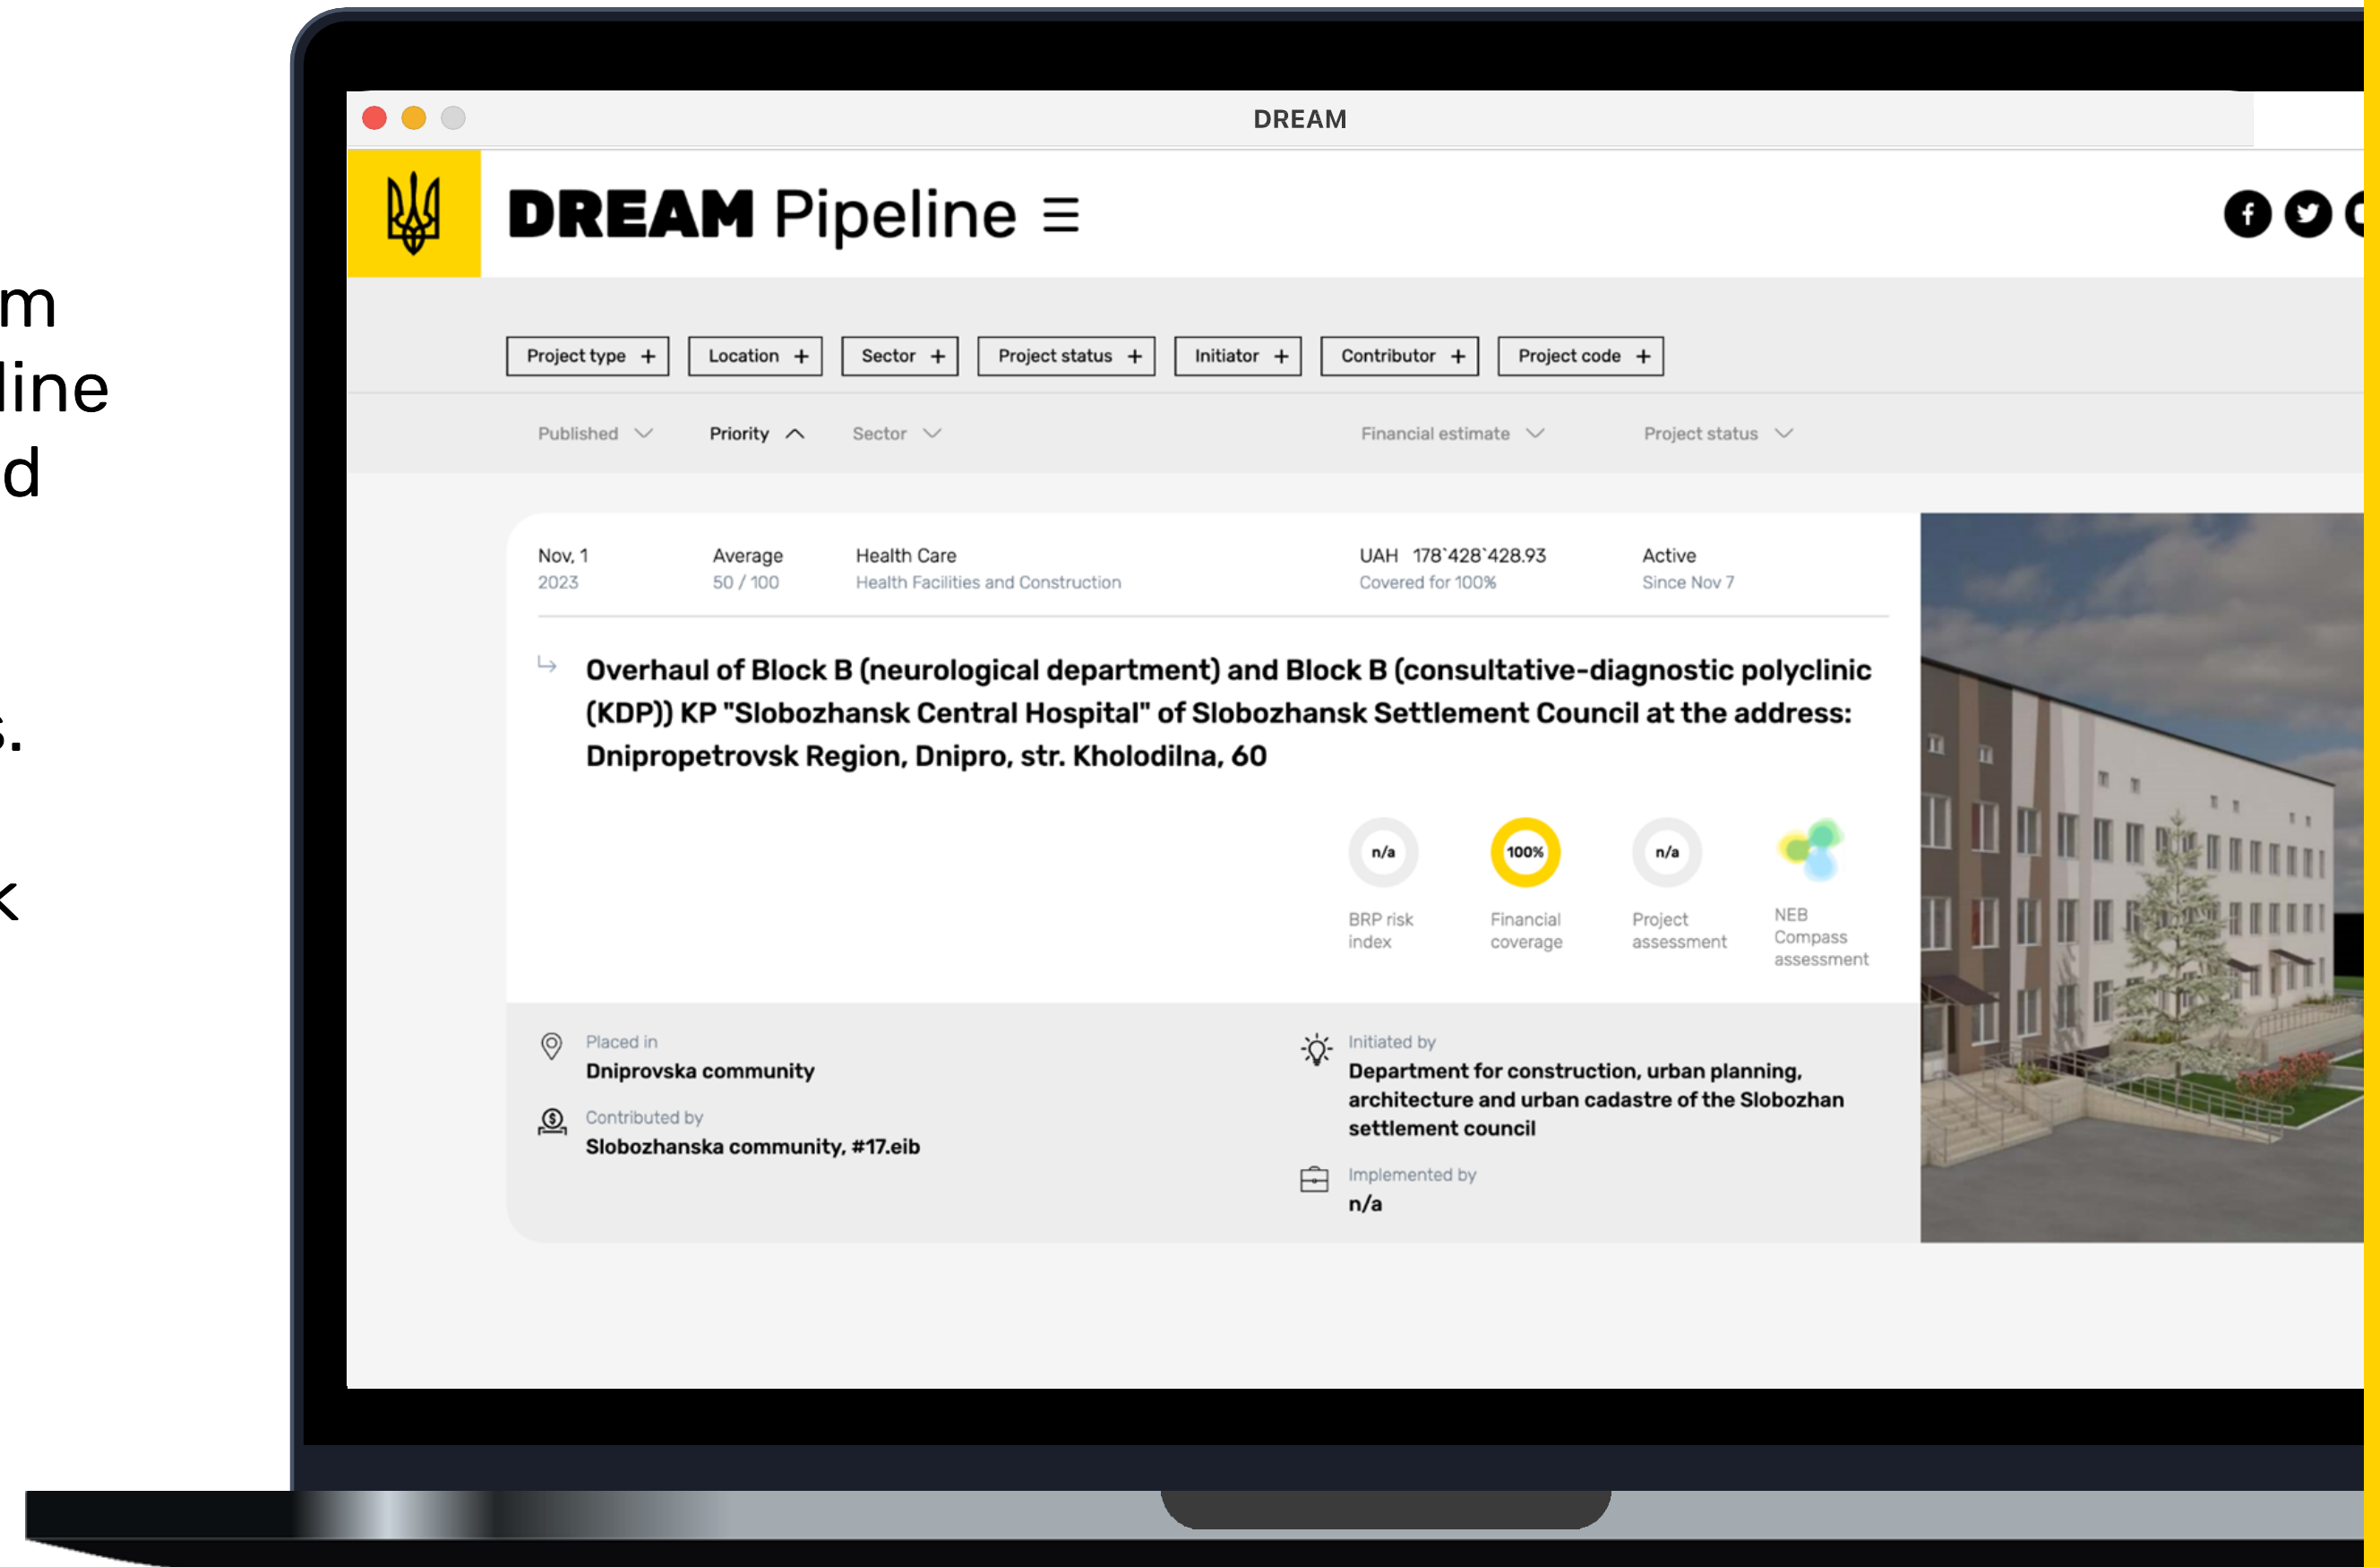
m
line
d

s.

k

DREAM

DREAM Pipeline ≡

Project type + Location + Sector + Project status + Initiator + Contributor + Project code +

Published Priority Sector Financial estimate Project status

Nov, 1
2023

Average
50 / 100

Health Care
Health Facilities and Construction

UAH 178`428`428.93
Covered for 100%

Active
Since Nov 7

Overhaul of Block B (neurological department) and Block B (consultative-diagnostic polyclinic (KDP)) KP "Slobozhansk Central Hospital" of Slobozhansk Settlement Council at the address: Dnipropetrovsk Region, Dnipro, str. Kholodilna, 60

n/a
BRP risk index

100%
Financial coverage

n/a
Project assessment

NEB Compass assessment

Placed in
Dniprovska community

Contributed by
Slobozhanska community, #17.eib

Initiated by
Department for construction, urban planning, architecture and urban cadastre of the Slobozhan settlement council

Implemented by
n/a